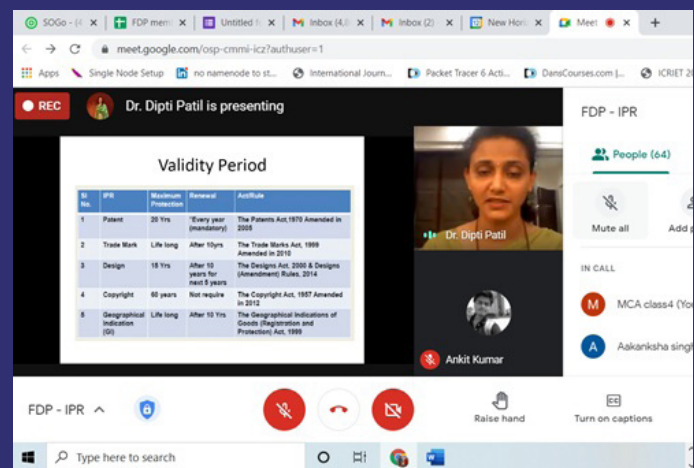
SOGo - (4 ×   FDP mem ×   Untitled ×   Inbox (4,8 ×   Inbox (2) ×   New Horiz ×   Meet ×   +

meet.google.com/osp-cmmi-icz?authuser=1

Apps   Single Node Setup   no namenode to st...   International Journ...   Packet Tracer 6 Acti...   DansCourses.com |...   ICRIET 20

REC   Dr. Dipti Patil is presenting

Validity Period

| Sl No. | IPR | Maximum Protection | Renewal | Act/Rule |
|---|---|---|---|---|
| 1 | Patent | 20 Yrs | Every year (mandatory) | The Patents Act,1970 Amended in 2005 |
| 2 | Trade Mark | Life long | After 10yrs | The Trade Marks Act, 1999 Amended in 2010 |
| 3 | Design | 15 Yrs | After 10 years for next 5 years | The Designs Act, 2000 & Designs (Amendment) Rules, 2014 |
| 4 | Copyright | 60 years | Not require | The Copyright Act, 1957 Amended in 2012 |
| 5 | Geographical Indication (GI) | Life long | After 10 Yrs | The Geographical Indications of Goods (Registration and Protection) Act, 1999 |

Dr. Dipti Patil

Ankit Kumar

FDP - IPR

People (64)

Mute all   Add p

IN CALL

MCA class4 (Yo

Aakanksha sing

FDP - IPR

Raise hand

Turn on captions

Type here to search